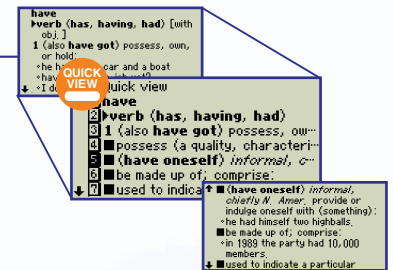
have
▸verb (has, having, had) [with obj.]
1 (also have got) possess, own, or hold:
•he ha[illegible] car and a boat
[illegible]
•I d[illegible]

QUICK VIEW

Quick view
have
2 ▸verb (has, having, had)
3 1 (also have got) possess, ow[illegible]
4 ■ possess (a quality, characteri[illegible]
5 ■ (have oneself) informal, c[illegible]
6 ■ be made up of; comprise:
7 ■ used to indica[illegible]

■ (have oneself) informal, chiefly N. Amer. provide or indulge oneself with (something):
•he had himself two highballs.
■ be made up of; comprise:
•in 1989 the party had 10,000 members.
■ used to indicate a particular